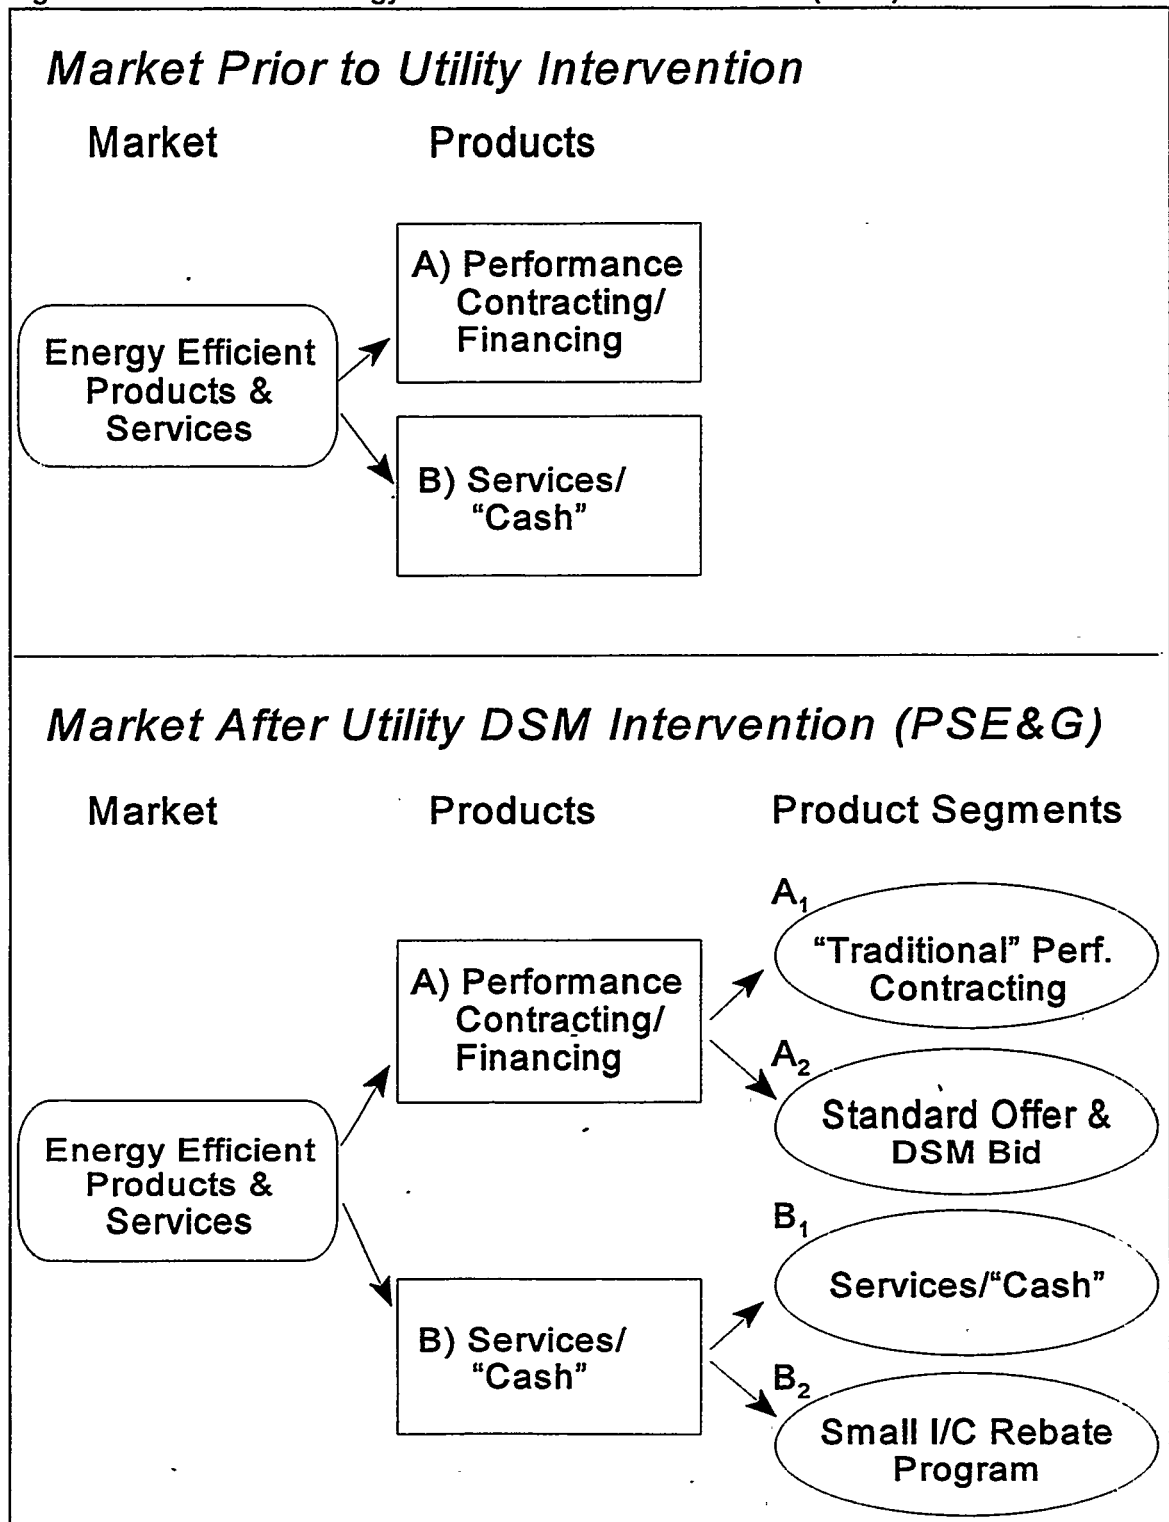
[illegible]

Market Prior to Utility Intervention

Market

Products

Energy Efficient Products & Services

A) Performance Contracting/ Financing

B) Services/ "Cash"

Market After Utility DSM Intervention (PSE&G)

Market

Products

Product Segments

Energy Efficient Products & Services

A) Performance Contracting/ Financing

B) Services/ "Cash"

$A_1$

"Traditional" Perf. Contracting

$A_2$

Standard Offer & DSM Bid

$B_1$

Services/"Cash"

$B_2$

Small I/C Rebate Program